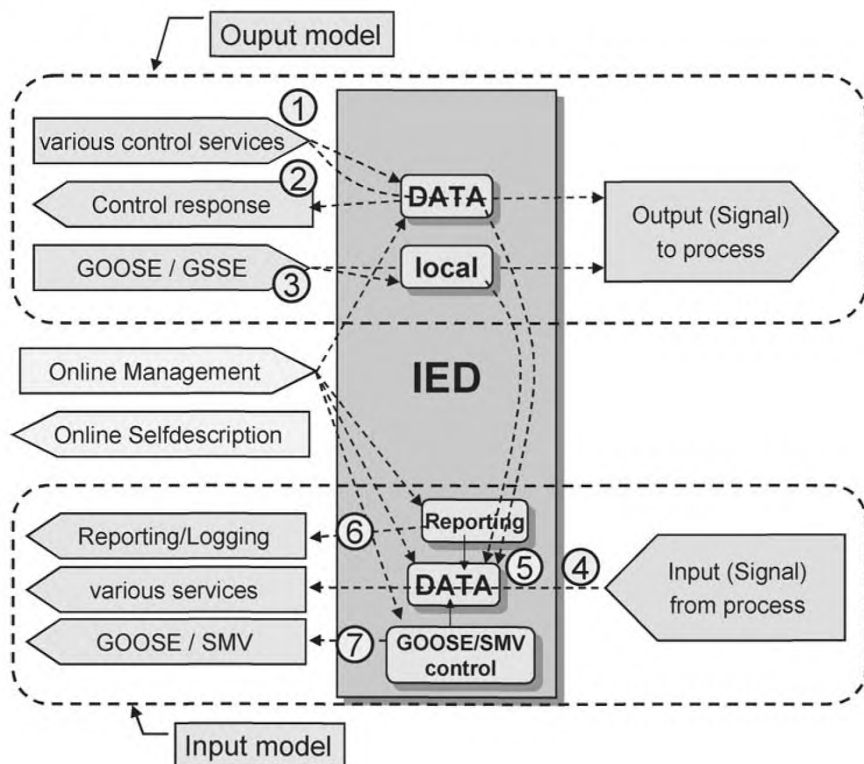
Ouput model

various control services

①

②

Control response

DATA

Output (Signal) to process

GOOSE / GSSE

③

local

Online Management

IED

Online Selfdescription

Reporting/Logging

⑥

Reporting

various services

DATA

⑤

④

Input (Signal) from process

GOOSE / SMV

⑦

GOOSE/SMV control

Input model